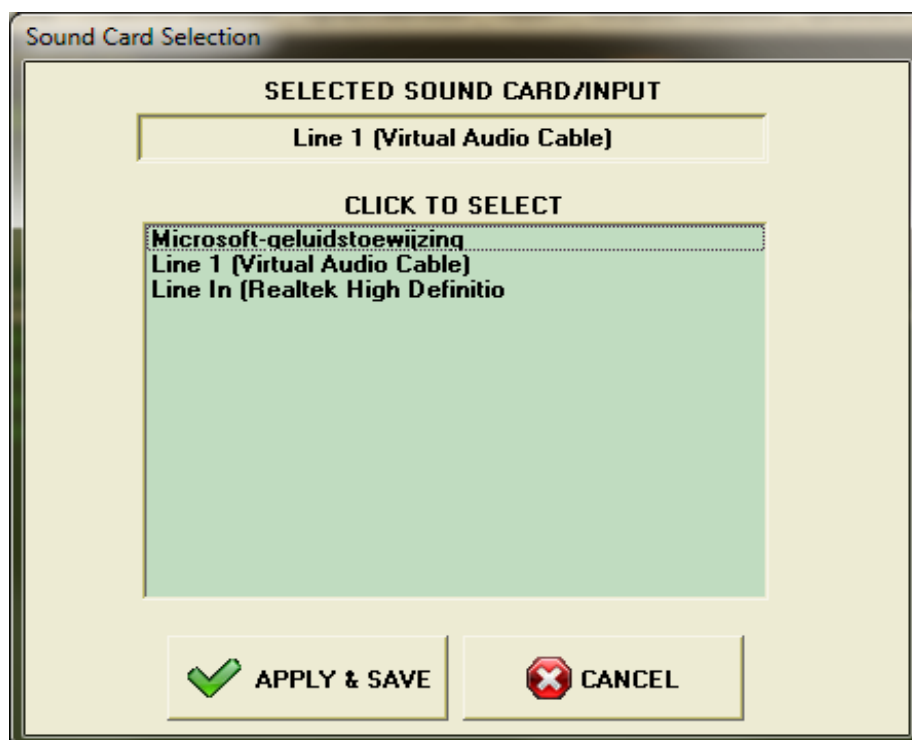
Sound Card Selection

SELECTED SOUND CARD/INPUT

Line 1 (Virtual Audio Cable)

CLICK TO SELECT

Microsoft-geluidstoewijzing
Line 1 (Virtual Audio Cable)
Line In (Realtek High Definitio

APPLY & SAVE

CANCEL